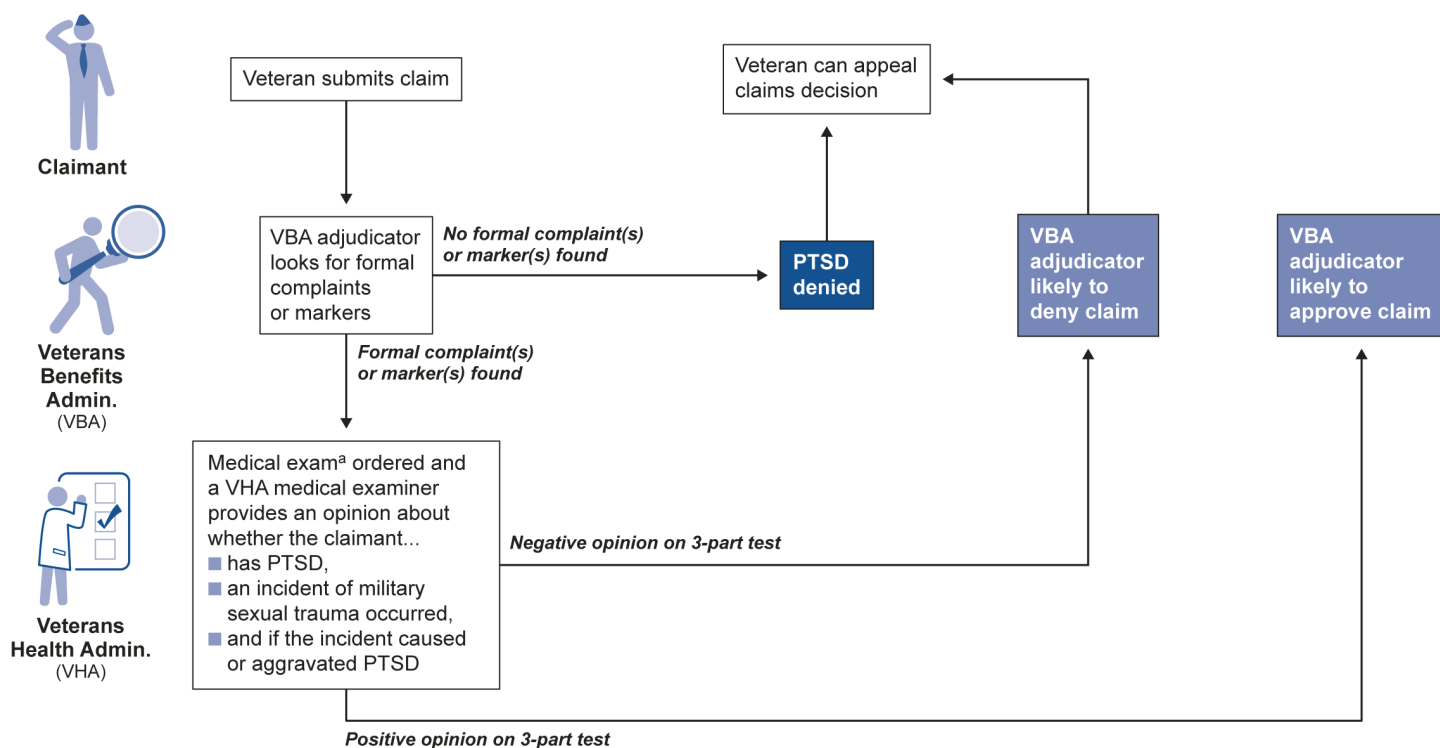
Claimant

Veterans Benefits Admin. (VBA)

Veterans Health Admin. (VHA)

Veteran submits claim

VBA adjudicator looks for formal complaints or markers

No formal complaint(s) or marker(s) found

PTSD denied

Veteran can appeal claims decision

Formal complaint(s) or marker(s) found

Medical exam$^a$ ordered and a VHA medical examiner provides an opinion about whether the claimant...
■ has PTSD,
■ an incident of military sexual trauma occurred,
■ and if the incident caused or aggravated PTSD

Negative opinion on 3-part test

VBA adjudicator likely to deny claim

VBA adjudicator likely to approve claim

Positive opinion on 3-part test